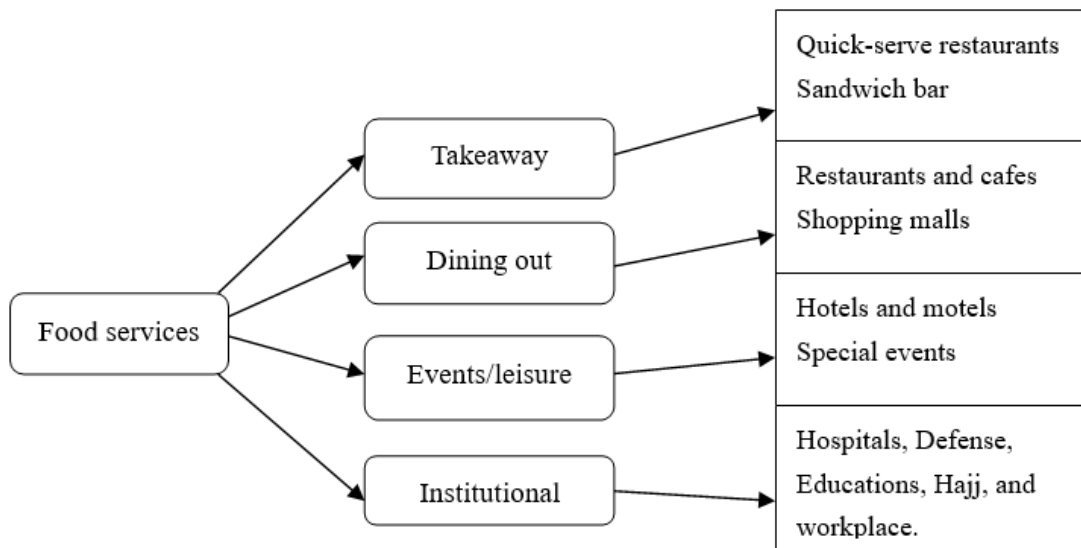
Food services

Takeaway

Dining out

Events/leisure

Institutional

Quick-serve restaurants
Sandwich bar

Restaurants and cafes
Shopping malls

Hotels and motels
Special events

Hospitals, Defense, Educations, Hajj, and workplace.